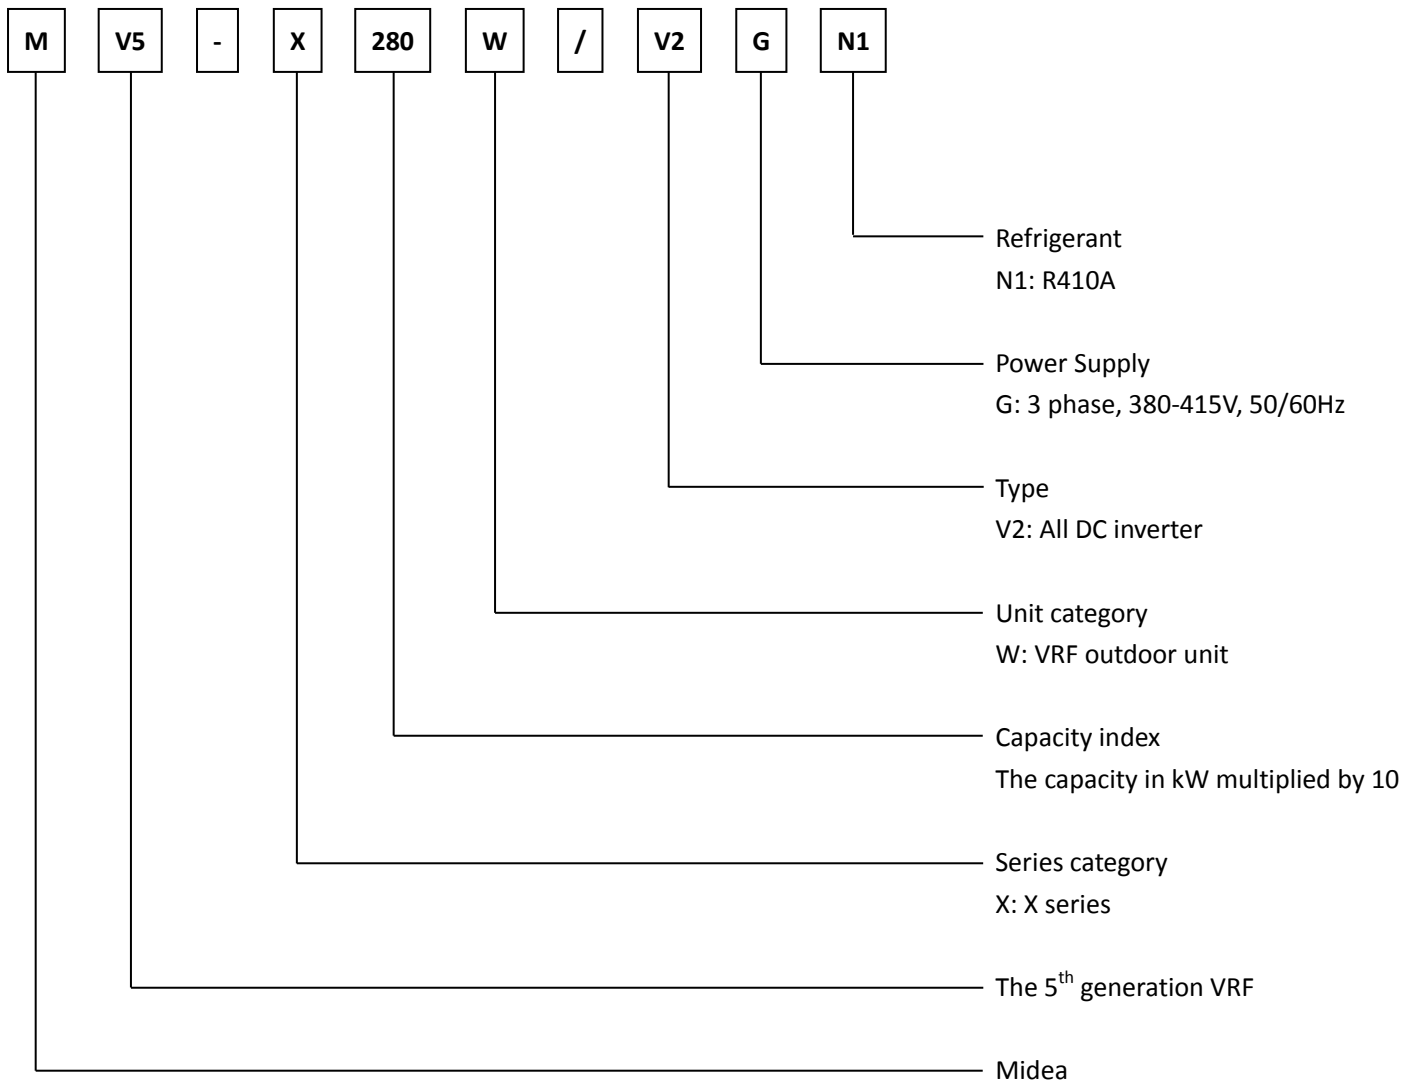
M V5 - X 280 W / V2 G N1

Refrigerant
N1: R410A

Power Supply
G: 3 phase, 380-415V, 50/60Hz

Type
V2: All DC inverter

Unit category
W: VRF outdoor unit

Capacity index
The capacity in kW multiplied by 10

Series category
X: X series

The 5$^{th}$ generation VRF

Midea